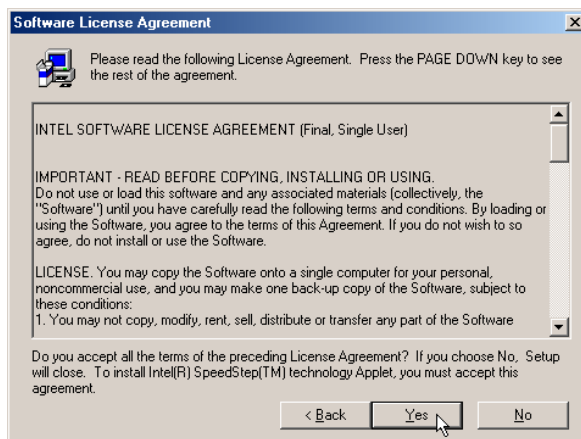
Software License Agreement

Please read the following License Agreement. Press the PAGE DOWN key to see the rest of the agreement.

INTEL SOFTWARE LICENSE AGREEMENT (Final, Single User)

IMPORTANT - READ BEFORE COPYING, INSTALLING OR USING.
Do not use or load this software and any associated materials (collectively, the "Software") until you have carefully read the following terms and conditions. By loading or using the Software, you agree to the terms of this Agreement. If you do not wish to so agree, do not install or use the Software.

LICENSE. You may copy the Software onto a single computer for your personal, noncommercial use, and you may make one back-up copy of the Software, subject to these conditions:
1. You may not copy, modify, rent, sell, distribute or transfer any part of the Software

Do you accept all the terms of the preceding License Agreement? If you choose No, Setup will close. To install Intel(R) SpeedStep(TM) technology Applet, you must accept this agreement.

< Back Yes No